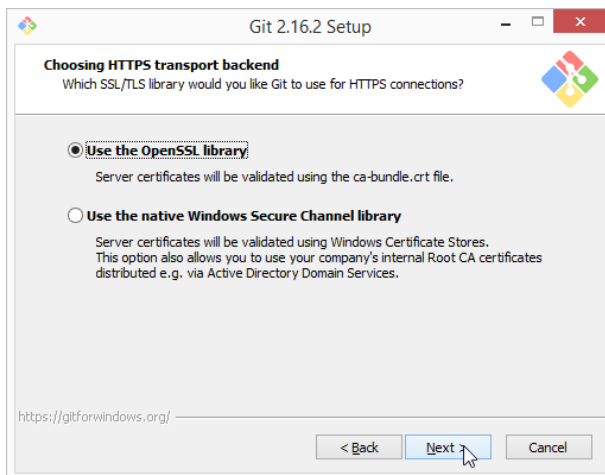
Git 2.16.2 Setup

Choosing HTTPS transport backend
Which SSL/TLS library would you like Git to use for HTTPS connections?

Use the OpenSSL library
Server certificates will be validated using the ca-bundle.crt file.

Use the native Windows Secure Channel library
Server certificates will be validated using Windows Certificate Stores. This option also allows you to use your company's internal Root CA certificates distributed e.g. via Active Directory Domain Services.

https://gitforwindows.org/

< Back
Next >
Cancel